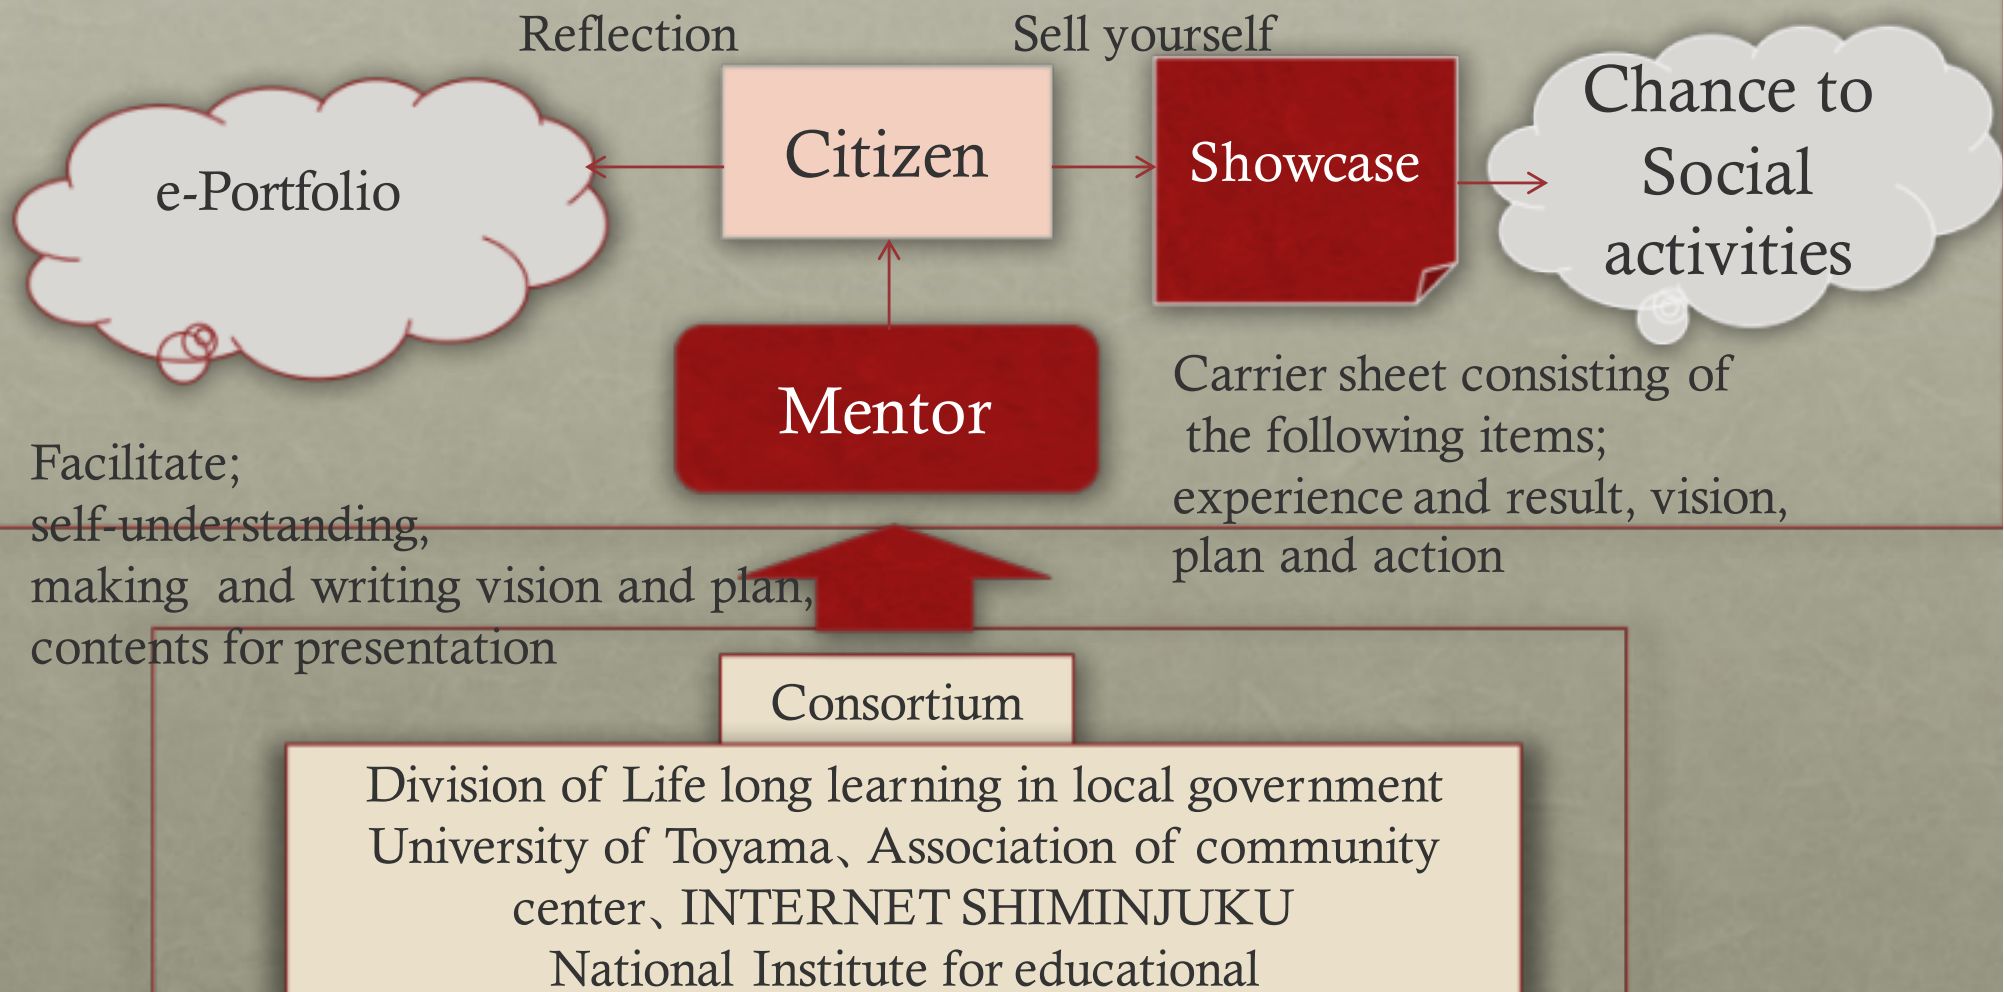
Reflection

Sell yourself

e-Portfolio

Citizen

Showcase

Chance to Social activities

Mentor

Carrier sheet consisting of the following items; experience and result, vision, plan and action

Facilitate; self-understanding, making and writing vision and plan, contents for presentation

Consortium

Division of Life long learning in local government
University of Toyama、Association of community center、INTERNET SHIMINJUKU
National Institute for educational